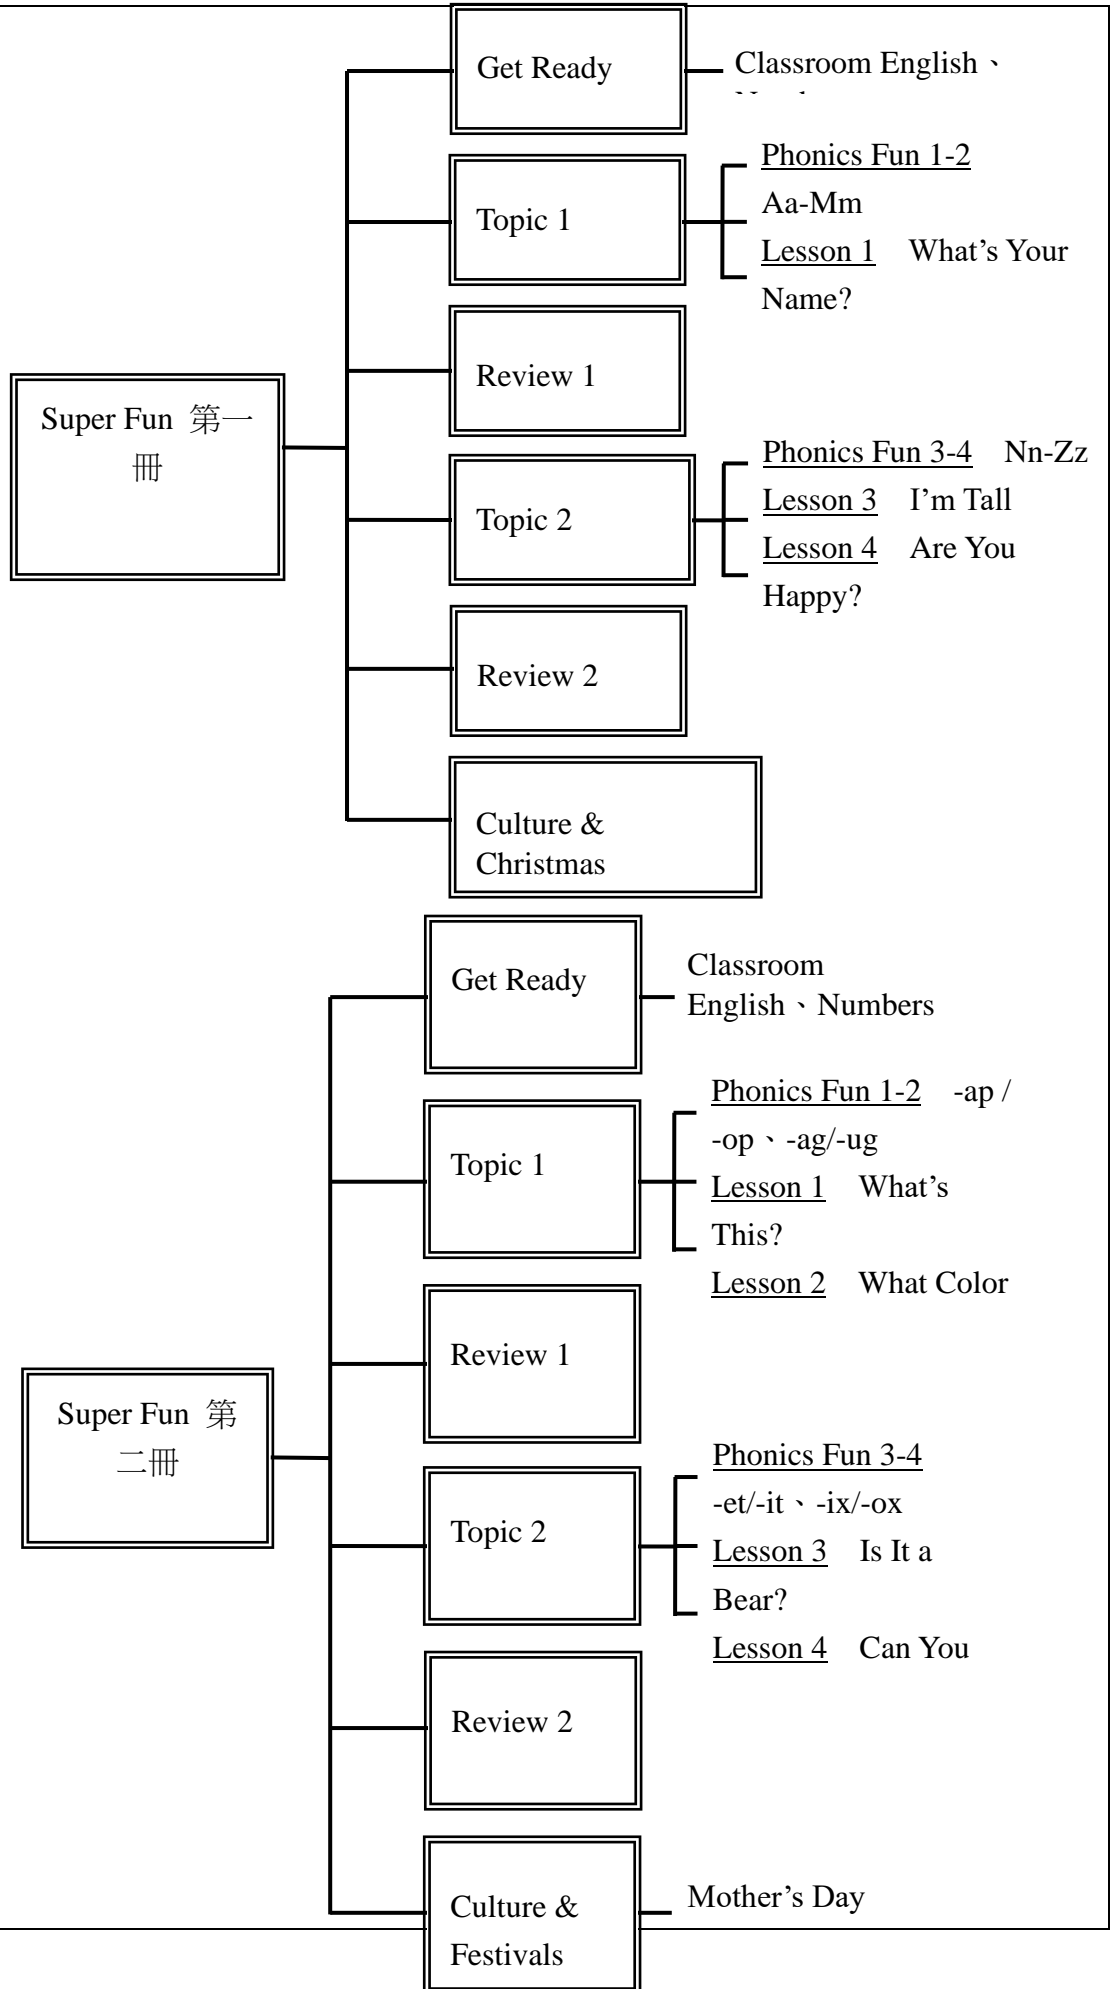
Super Fun 第一冊

Get Ready

Classroom English、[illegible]

Topic 1

Phonics Fun 1-2 Aa-Mm

Lesson 1 What's Your Name?

Review 1

Topic 2

Phonics Fun 3-4 Nn-Zz

Lesson 3 I'm Tall

Lesson 4 Are You Happy?

Review 2

Culture & Christmas

Super Fun 第二冊

Get Ready

Classroom English、Numbers

Topic 1

Phonics Fun 1-2 -ap / -op、-ag/-ug

Lesson 1 What's This?

Lesson 2 What Color

Review 1

Topic 2

Phonics Fun 3-4 -et/-it、-ix/-ox

Lesson 3 Is It a Bear?

Lesson 4 Can You

Review 2

Culture & Festivals

Mother's Day